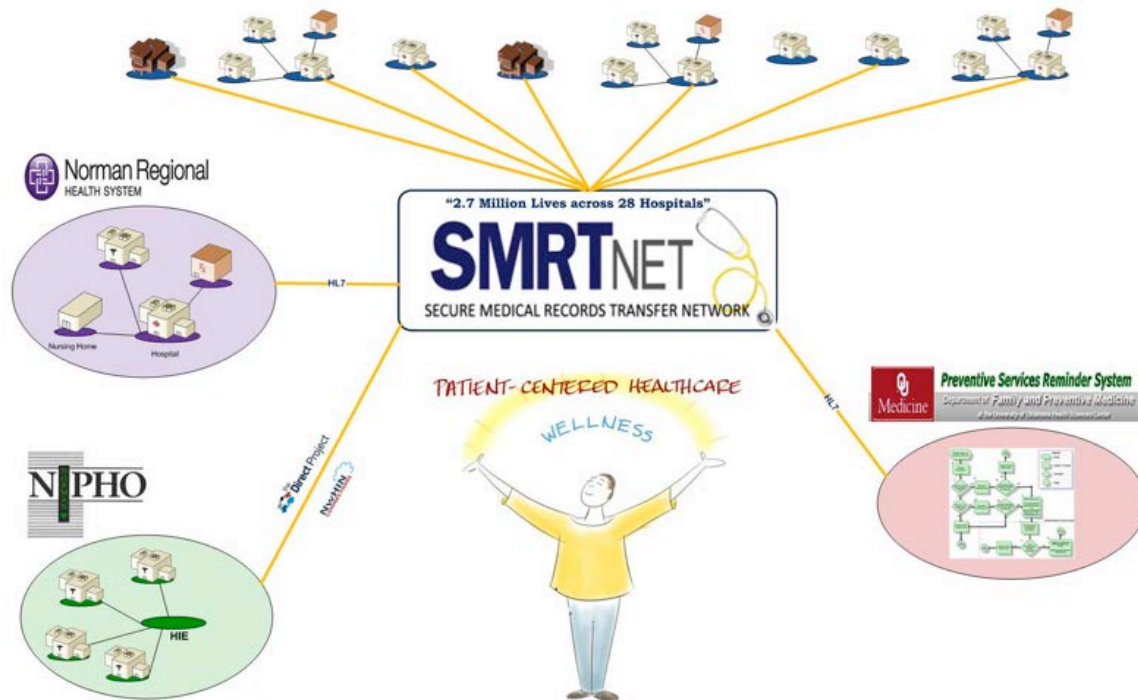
"2.7 Million Lives across 28 Hospitals"
SMRTNET
SECURE MEDICAL RECORDS TRANSFER NETWORK

Norman Regional
HEALTH SYSTEM

HL7

Nursing Home
Hospital

PATIENT-CENTERED HEALTHCARE
WELLNESS

HL7

OU Medicine
Preventive Services Reminder System
Department of Family and Preventive Medicine
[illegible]

NIPHO

The Direct Project
NwHIN

HIE